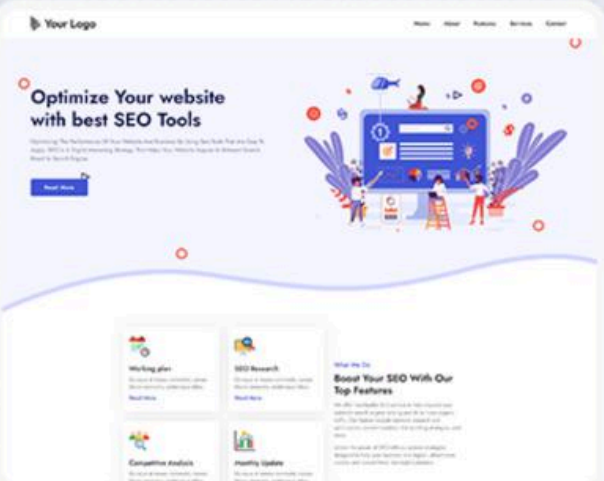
Your Logo

Home About Features Services Contact

Optimize Your website with best SEO Tools

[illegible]

Read More

Working plan

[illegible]

Read More

SEO Research

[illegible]

Read More

What We Do

Boost Your SEO With Our Top Features

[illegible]

Competive Analysis

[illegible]

Monthly Update

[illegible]